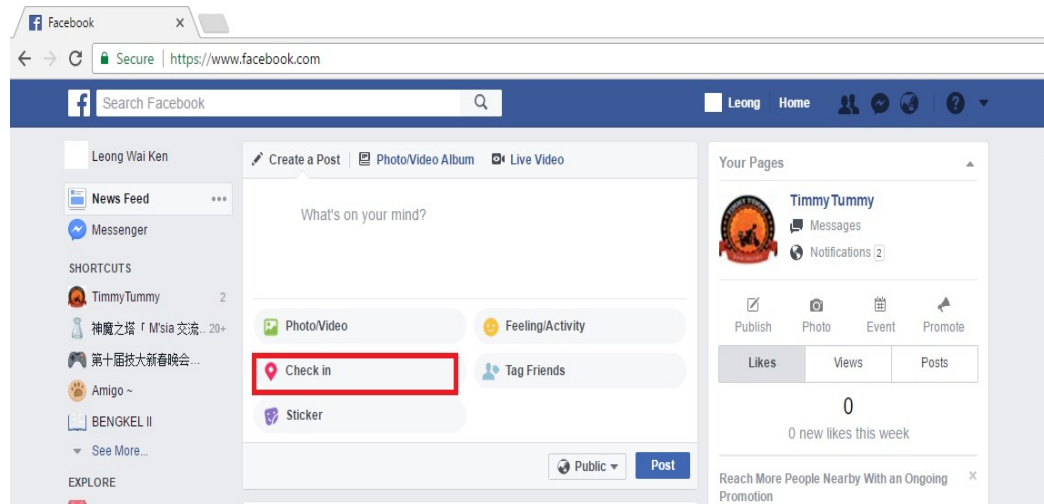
Facebook ×

Secure | https://www.facebook.com

Search Facebook

Leong Home

Leong Wai Ken

News Feed •••

Messenger

SHORTCUTS

TimmyTummy 2

神魔之塔「M'sia 交流... 20+

第十屆技大新春晚会...

Amigo ~

BENGKEL II

See More...

EXPLORE

Create a Post | Photo/Video Album | Live Video

What's on your mind?

Photo/Video

Feeling/Activity

Check in

Tag Friends

Sticker

Public

Post

Your Pages

Timmy Tummy

Messages

Notifications 2

Publish Photo Event Promote

| Likes | Views | Posts |
|---|---|---|

0

0 new likes this week

Reach More People Nearby With an Ongoing Promotion ×